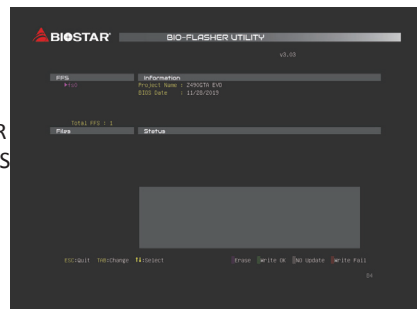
BIOSTAR BIO-FLASHER UTILITY

v3.05

FFS
▸fs0

Information
Project Name : Z490GTA EVO
BIOS Date : 11/29/2019

Total FFS : 1

Files

Status

R
S

ESC:Quit TAB:Change ↑↓:Select

Erase Write OK NO Update Write Fail

04